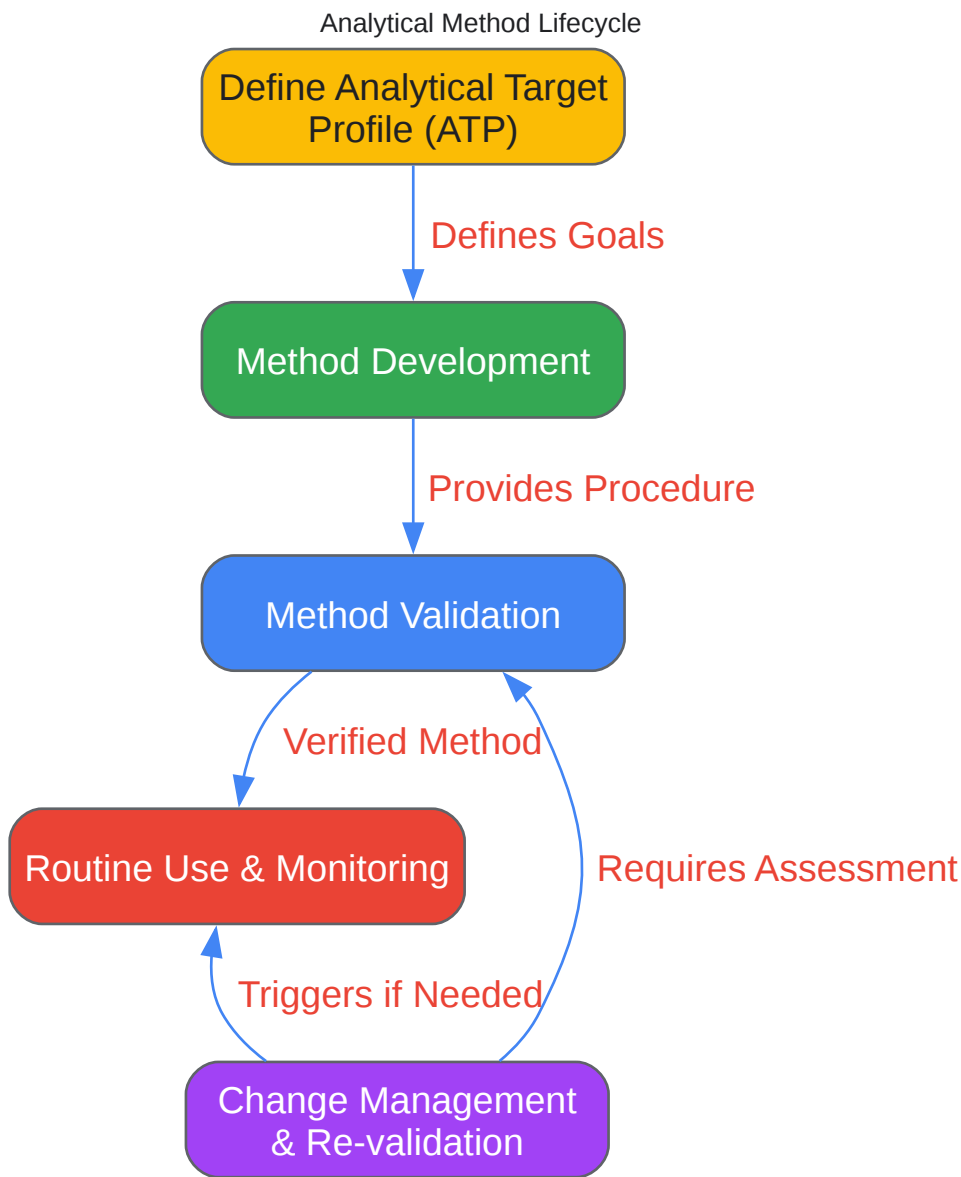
Analytical Method Lifecycle

Define Analytical Target Profile (ATP)

Defines Goals

Method Development

Provides Procedure

Method Validation

Verified Method

Routine Use & Monitoring

Requires Assessment

Triggers if Needed

Change Management & Re-validation